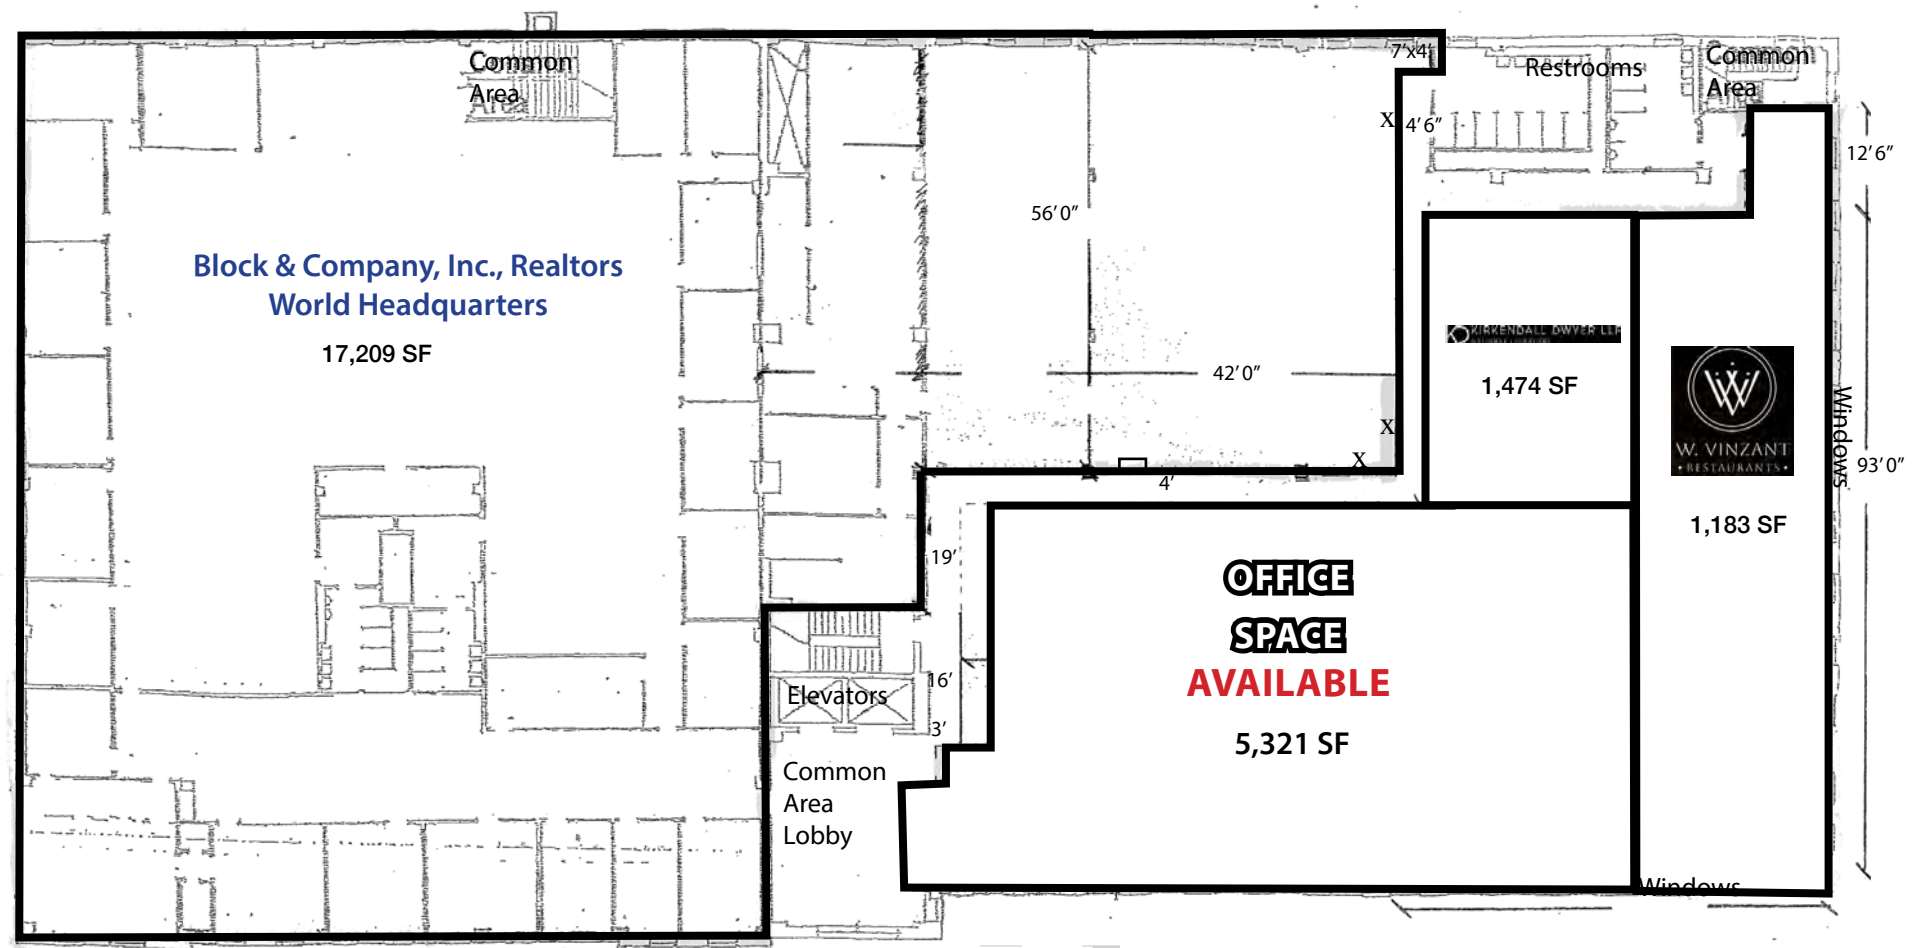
Common Area

7'x4'

Restrooms

Common Area

X 4' 6"

12' 6"

56' 0"

Block & Company, Inc., Realtors
World Headquarters

17,209 SF

KIRKENDALL DWYER LLP

1,474 SF

W. VINZANT
RESTAURANTS

42' 0"

X

X

4'

Windows

93' 0"

1,183 SF

19'

OFFICE
SPACE
AVAILABLE

5,321 SF

16'

Elevators

3'

Common
Area
Lobby

Windows